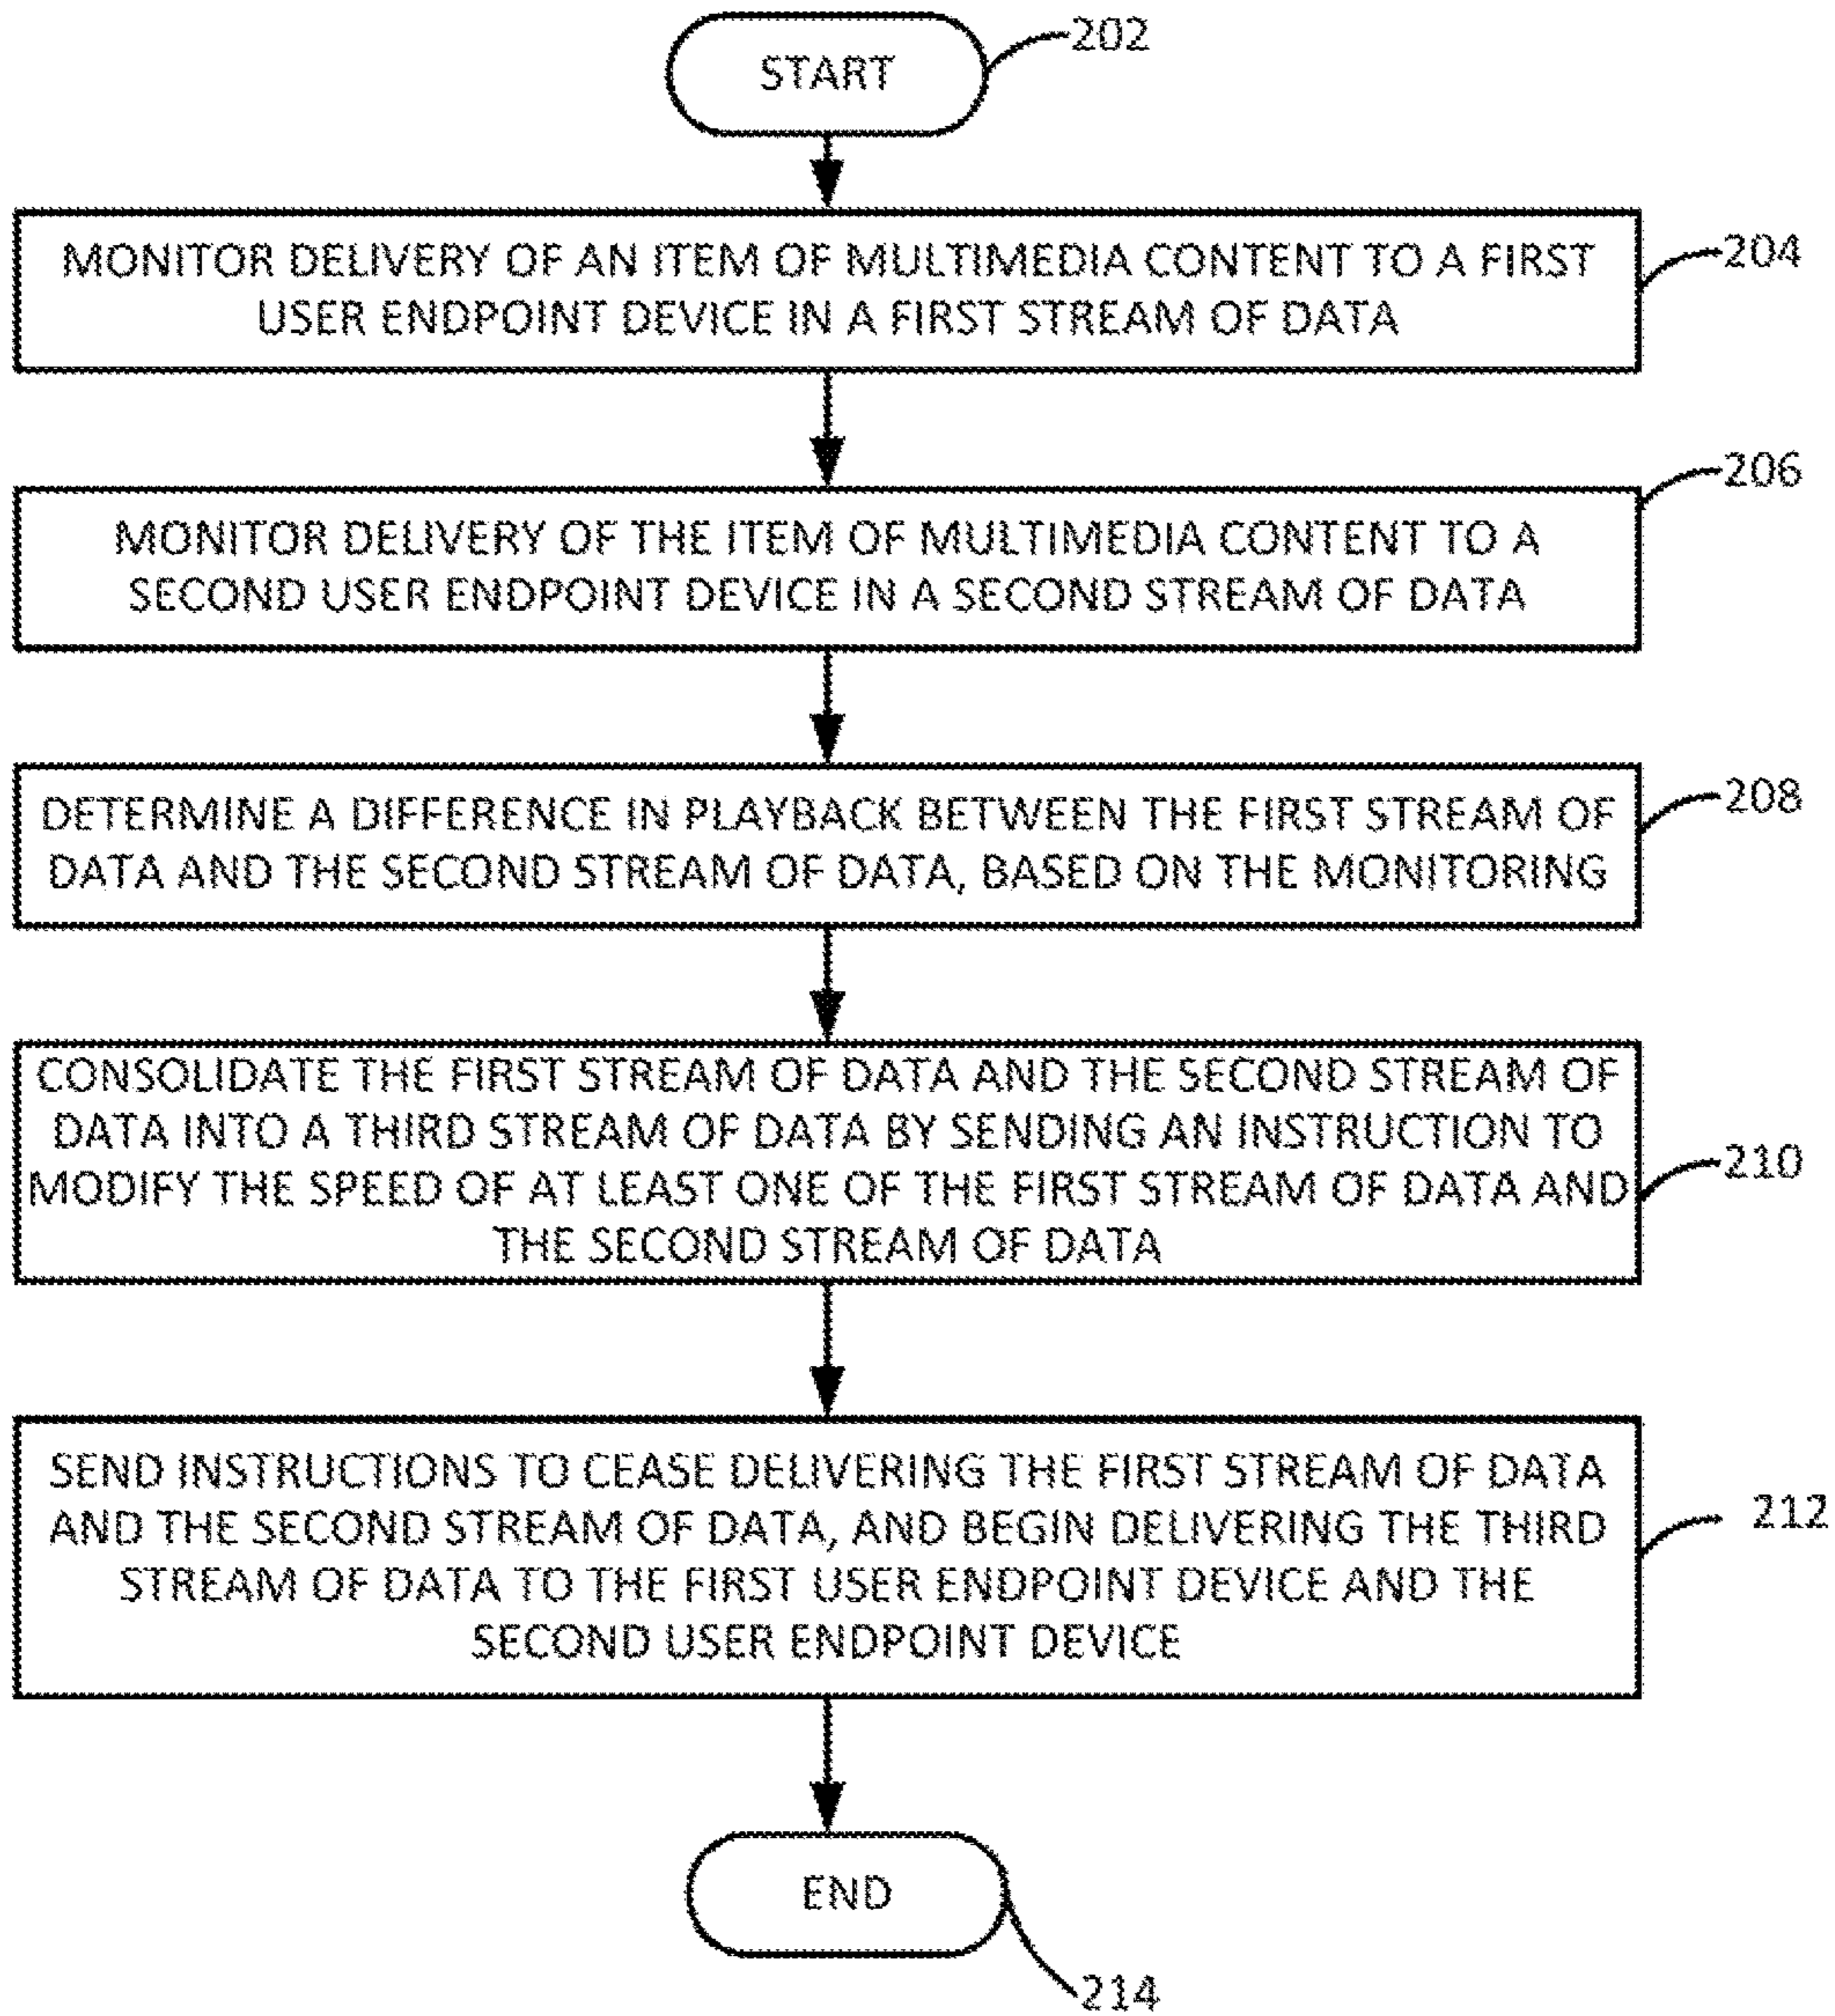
START 202

MONITOR DELIVERY OF AN ITEM OF MULTIMEDIA CONTENT TO A FIRST USER ENDPOINT DEVICE IN A FIRST STREAM OF DATA 204

MONITOR DELIVERY OF THE ITEM OF MULTIMEDIA CONTENT TO A SECOND USER ENDPOINT DEVICE IN A SECOND STREAM OF DATA 206

DETERMINE A DIFFERENCE IN PLAYBACK BETWEEN THE FIRST STREAM OF DATA AND THE SECOND STREAM OF DATA, BASED ON THE MONITORING 208

CONSOLIDATE THE FIRST STREAM OF DATA AND THE SECOND STREAM OF DATA INTO A THIRD STREAM OF DATA BY SENDING AN INSTRUCTION TO MODIFY THE SPEED OF AT LEAST ONE OF THE FIRST STREAM OF DATA AND THE SECOND STREAM OF DATA 210

SEND INSTRUCTIONS TO CEASE DELIVERING THE FIRST STREAM OF DATA AND THE SECOND STREAM OF DATA, AND BEGIN DELIVERING THE THIRD STREAM OF DATA TO THE FIRST USER ENDPOINT DEVICE AND THE SECOND USER ENDPOINT DEVICE 212

END 214